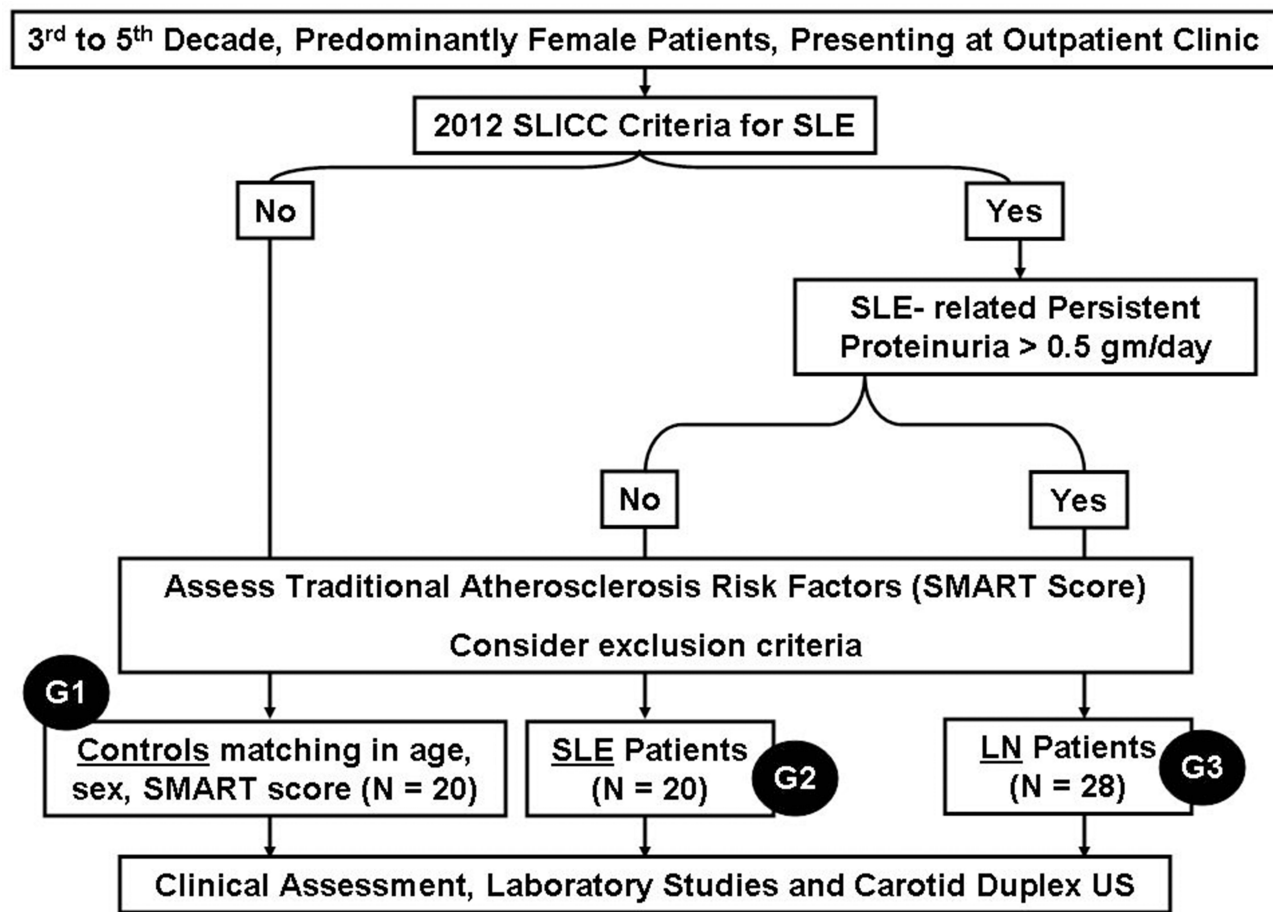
3$^{rd}$ to 5$^{th}$ Decade, Predominantly Female Patients, Presenting at Outpatient Clinic

2012 SLICC Criteria for SLE

No

Yes

SLE- related Persistent Proteinuria > 0.5 gm/day

No

Yes

Assess Traditional Atherosclerosis Risk Factors (SMART Score)

Consider exclusion criteria

G1

Controls matching in age, sex, SMART score (N = 20)

SLE Patients (N = 20)

G2

LN Patients (N = 28)

G3

Clinical Assessment, Laboratory Studies and Carotid Duplex US